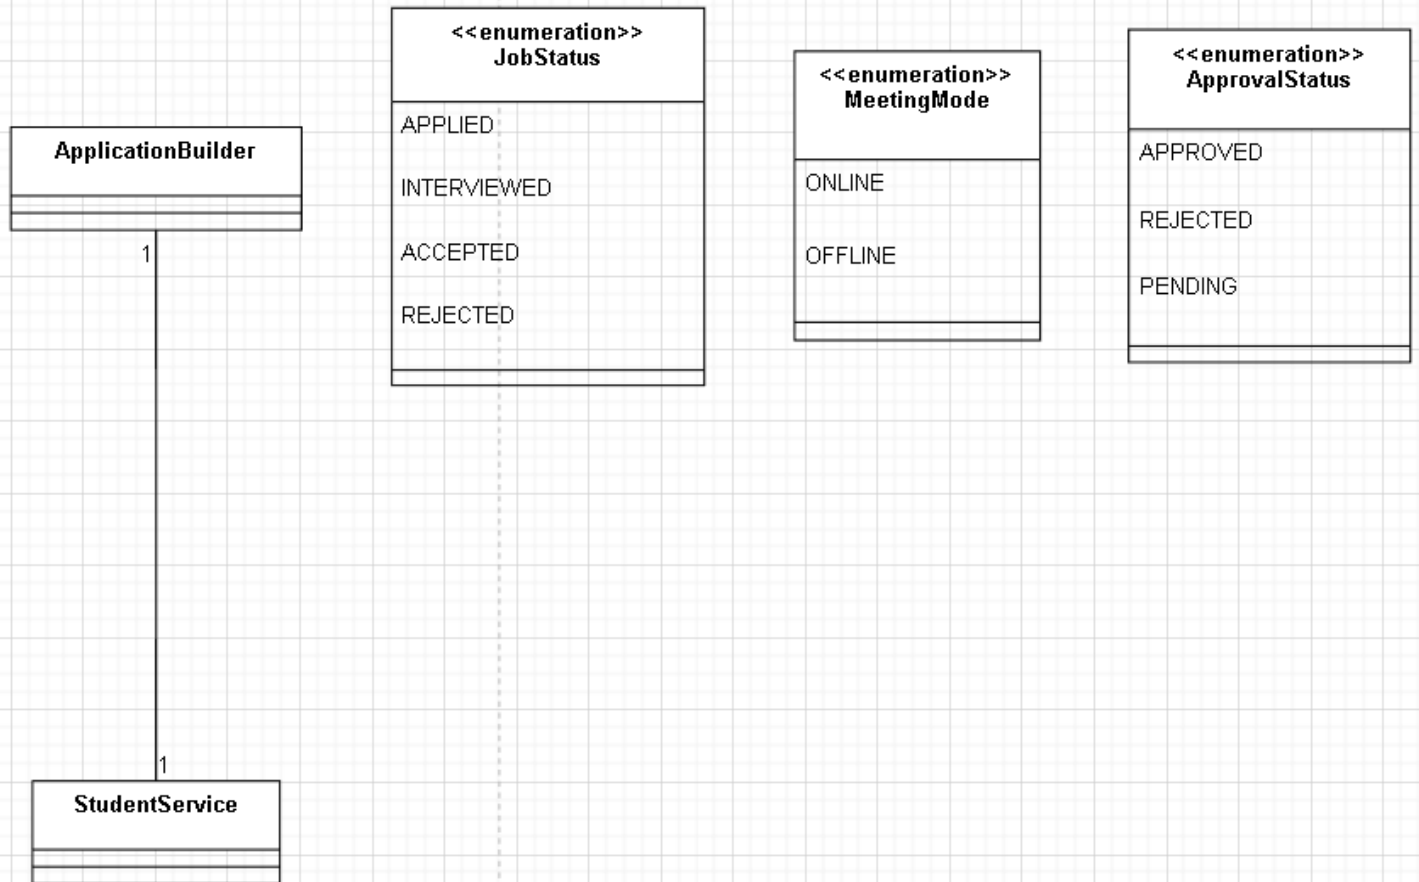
ApplicationBuilder

1

1

StudentService

<<enumeration>>
JobStatus

APPLIED

INTERVIEWED

ACCEPTED

REJECTED

<<enumeration>>
MeetingMode

ONLINE

OFFLINE

<<enumeration>>
ApprovalStatus

APPROVED

REJECTED

PENDING